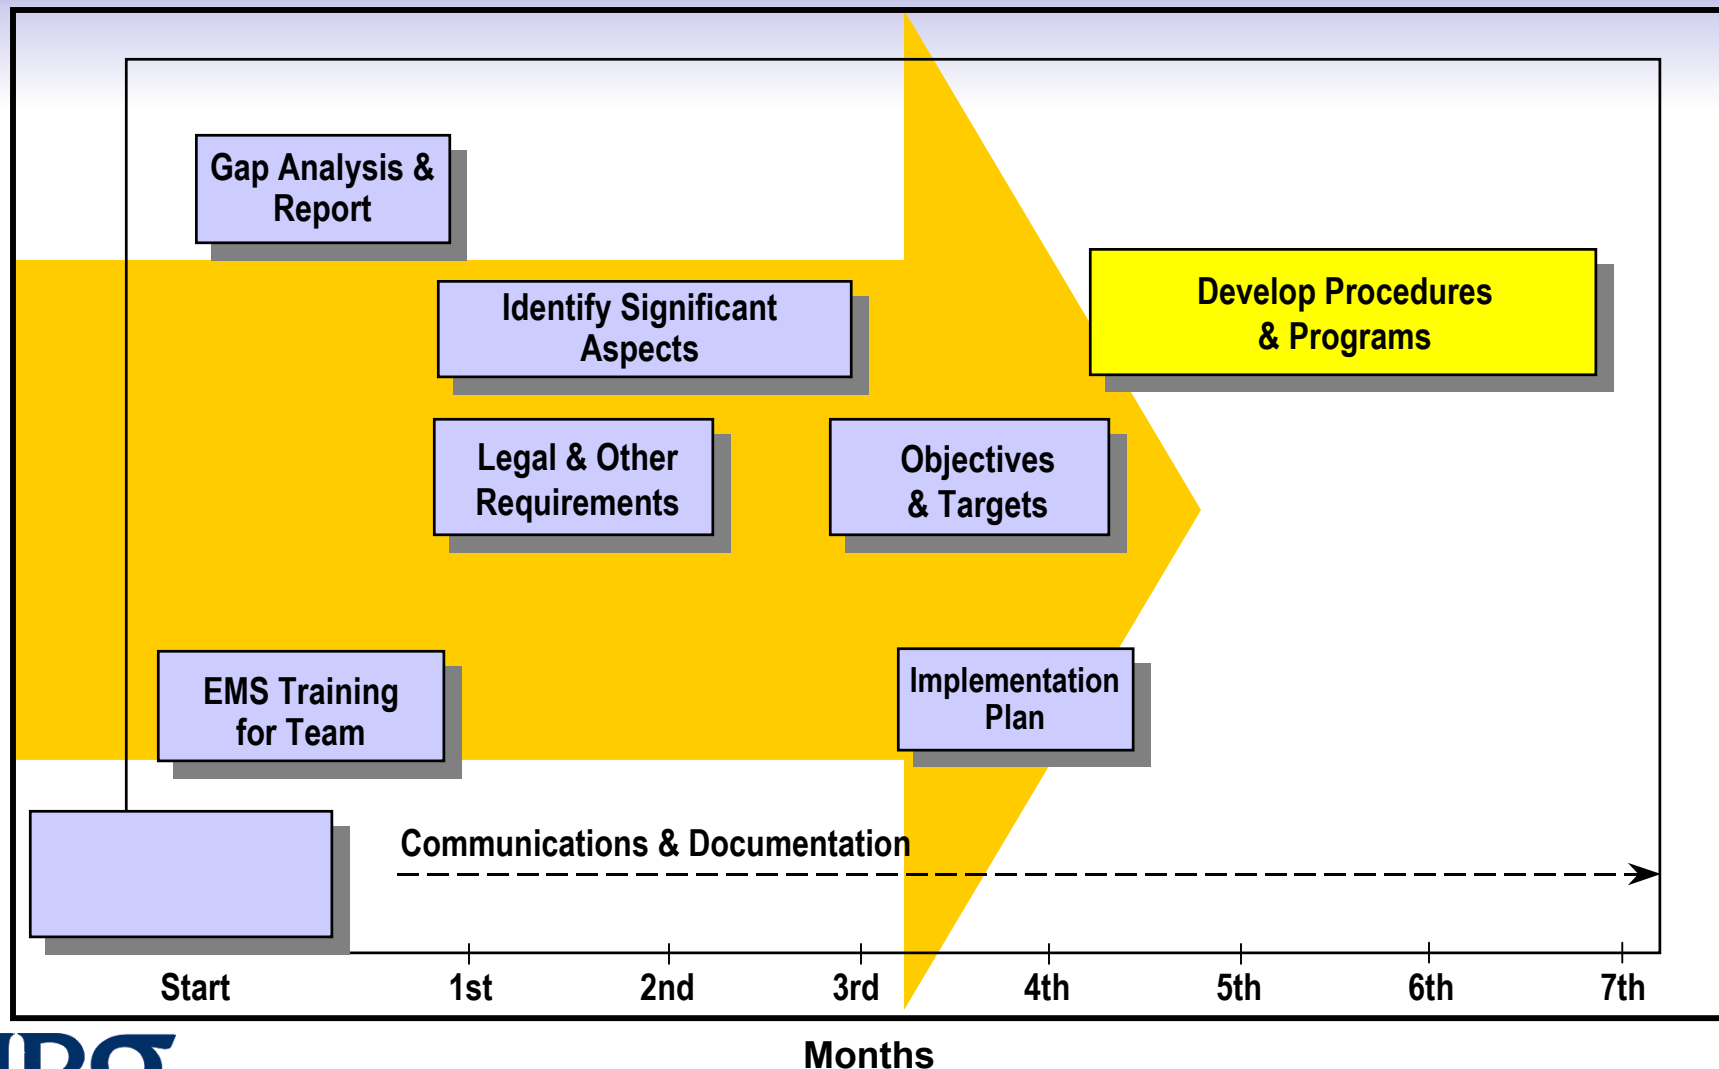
Gap Analysis & Report

Identify Significant Aspects

Develop Procedures & Programs

Legal & Other Requirements

Objectives & Targets

EMS Training for Team

Implementation Plan

Communications & Documentation

Start

1st

2nd

3rd

4th

5th

6th

7th

Months